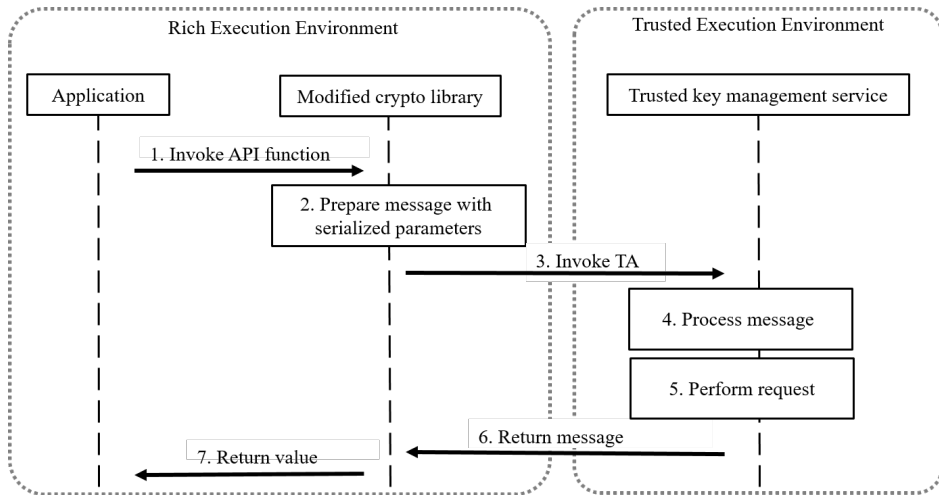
Rich Execution Environment

Trusted Execution Environment

Application

Modified crypto library

Trusted key management service

1. Invoke API function

2. Prepare message with serialized parameters

3. Invoke TA

4. Process message

5. Perform request

6. Return message

7. Return value